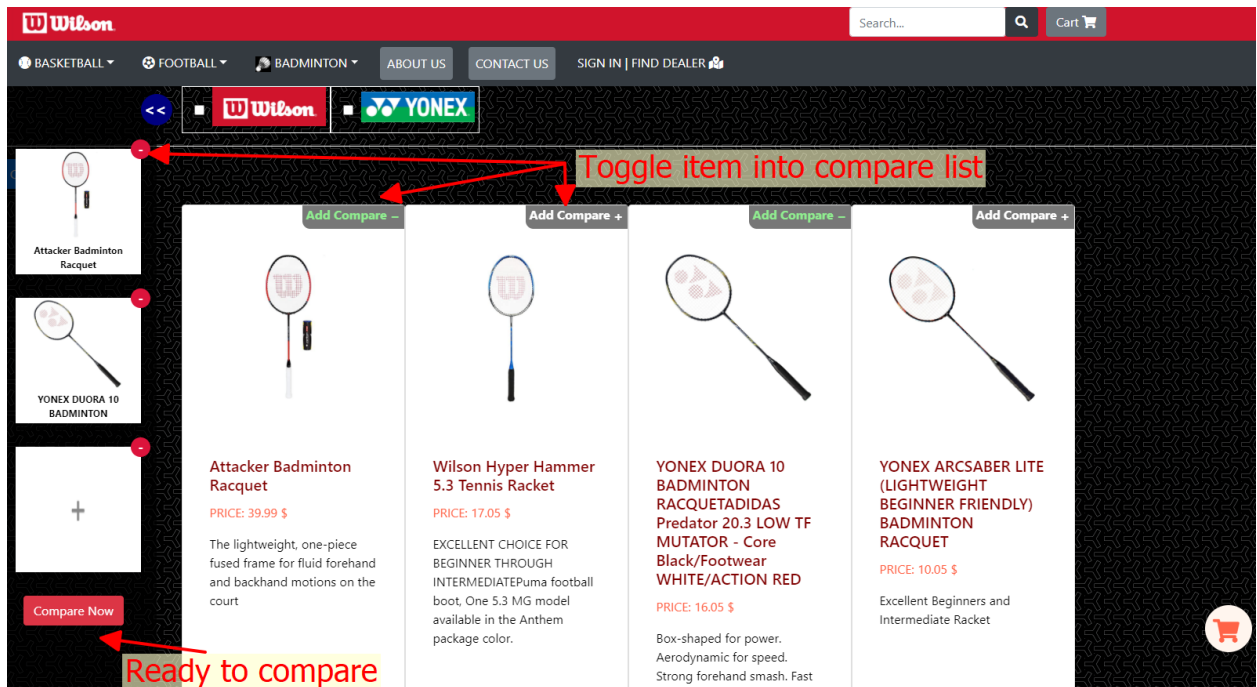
Wilson

Search...

Cart

BASKETBALL FOOTBALL BADMINTON ABOUT US CONTACT US SIGN IN | FIND DEALER

<<

Wilson YONEX

Toggle item into compare list

-

Attacker Badminton Racquet

-

YONEX DUORA 10 BADMINTON

-

+

Compare Now

Ready to compare

Add Compare –

Attacker Badminton Racquet

PRICE: 39.99 $

The lightweight, one-piece fused frame for fluid forehand and backhand motions on the court

Add Compare +

Wilson Hyper Hammer 5.3 Tennis Racket

PRICE: 17.05 $

EXCELLENT CHOICE FOR BEGINNER THROUGH INTERMEDIATEPuma football boot, One 5.3 MG model available in the Anthem package color.

Add Compare –

YONEX DUORA 10 BADMINTON RACQUETADIDAS Predator 20.3 LOW TF MUTATOR - Core Black/Footwear WHITE/ACTION RED

PRICE: 16.05 $

Box-shaped for power. Aerodynamic for speed. Strong forehand smash. Fast

Add Compare +

YONEX ARCSABER LITE (LIGHTWEIGHT BEGINNER FRIENDLY) BADMINTON RACQUET

PRICE: 10.05 $

Excellent Beginners and Intermediate Racket